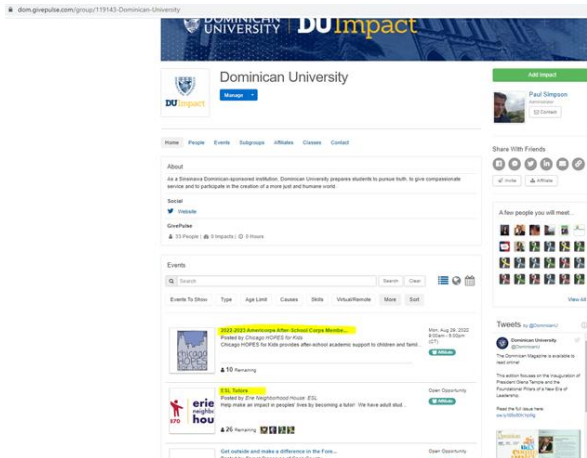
dom.givepulse.com/group/119143-Dominican-University

DOMINICAN UNIVERSITY | DU Impact

DU Impact

Dominican University

Manage

Add Impact

Paul Simpson
Administrator
Contact

Home People Events Subgroups Affiliates Classes Contact

About

As a Sinsinawa Dominican-sponsored institution, Dominican University prepares students to pursue truth, to give compassionate service and to participate in the creation of a more just and humane world.

Social

Website

GivePulse

33 People | 0 Impacts | 0 Hours

Share With Friends

Invite Affiliate

A few people you will meet...

View All

Events

Search

Search Clear

Events To Show Type Age Limit Causes Skills Virtual/Remote More Sort

2022-2023 Americorps After-School Corps Membe...
Posted by Chicago HOPES for Kids
Chicago HOPES for Kids provides after-school academic support to children and famil...
10 Remaining

Mon, Aug 29, 2022
9:00am - 5:00pm (CT)
Affiliate

ESL Tutors
Posted by Erie Neighborhood House: ESL
Help make an impact in peoples' lives by becoming a tutor! We have adult stud...
26 Remaining

Open Opportunity
Affiliate

Get outside and make a difference in the Fore...

Open Opportunity

Tweets by @DominicanU

Dominican University
@DominicanU

The Dominican Magazine is available to read online!

This edition focuses on the Inauguration of President Glena Temple and the Foundational Pillars of a New Era of Leadership.

Read the full issue here:
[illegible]